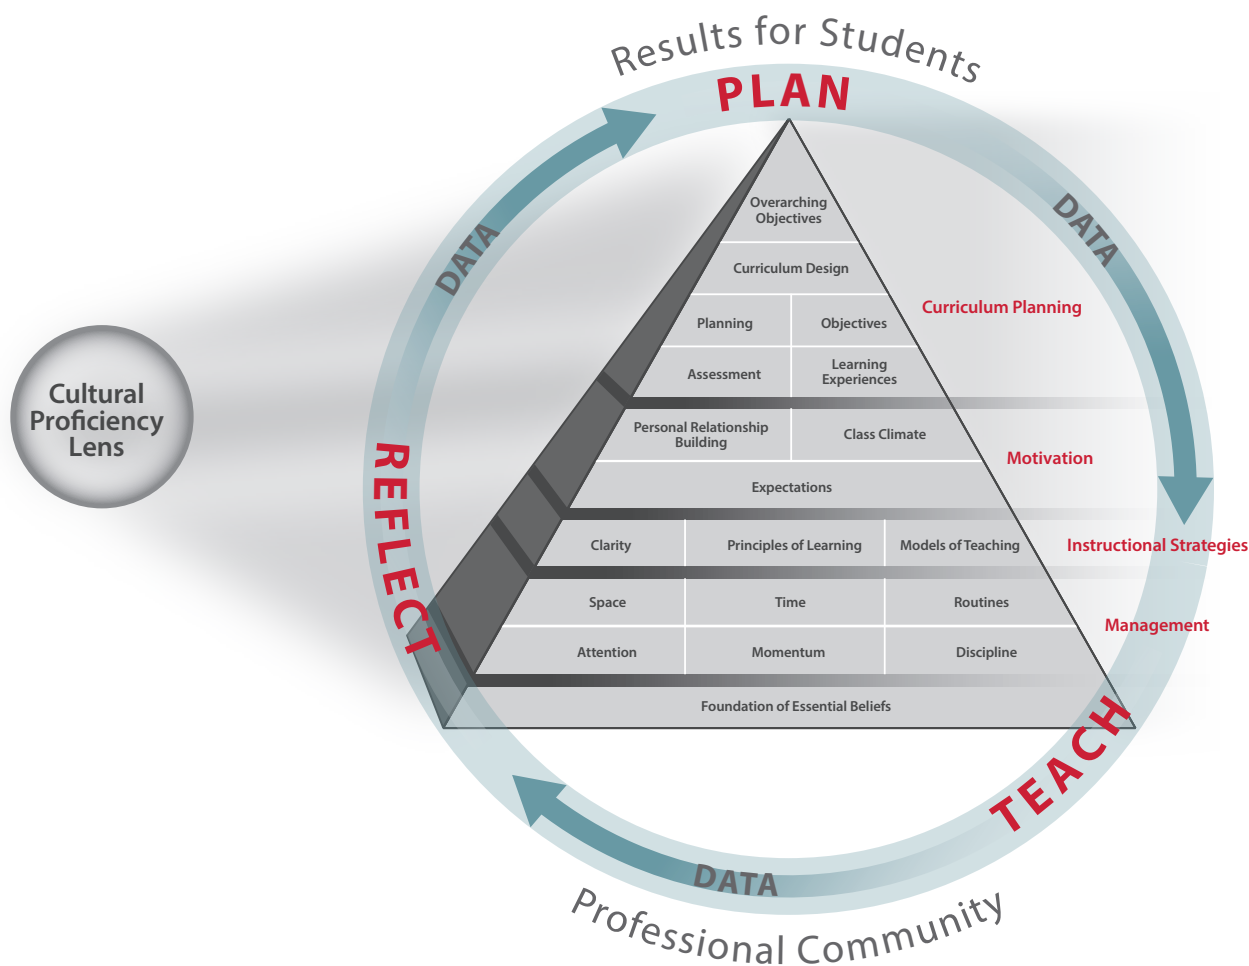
Results for Students

PLAN

DATA

DATA

Cultural Proficiency Lens

Overarching Objectives

Curriculum Design

Planning | Objectives

Assessment | Learning Experiences

Curriculum Planning

Personal Relationship Building | Class Climate

Expectations

Motivation

Clarity | Principles of Learning | Models of Teaching

Instructional Strategies

Space | Time | Routines

Attention | Momentum | Discipline

Management

Foundation of Essential Beliefs

REFLECT

TEACH

DATA

Professional Community